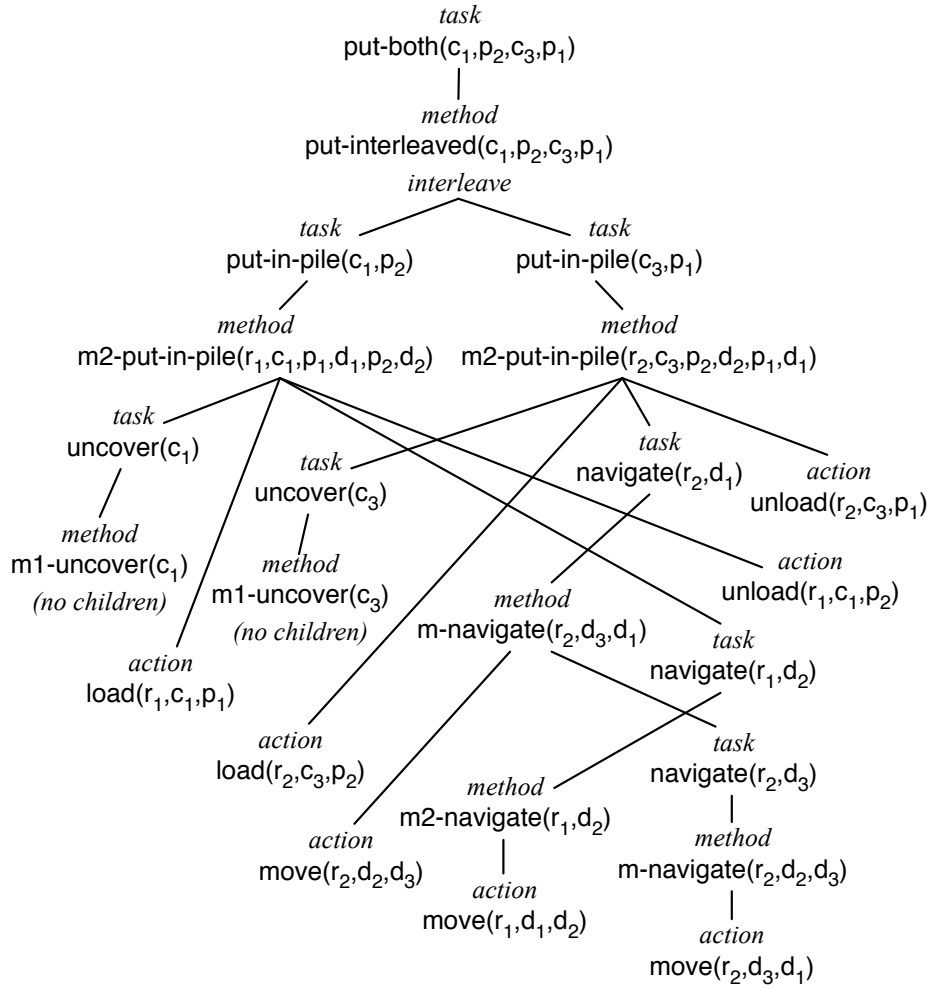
*task*
put-both($c_1$,$p_2$,$c_3$,$p_1$)

*method*
put-interleaved($c_1$,$p_2$,$c_3$,$p_1$)

*interleave*

*task*
put-in-pile($c_1$,$p_2$)

*task*
put-in-pile($c_3$,$p_1$)

*method*
m2-put-in-pile($r_1$,$c_1$,$p_1$,$d_1$,$p_2$,$d_2$)

*method*
m2-put-in-pile($r_2$,$c_3$,$p_2$,$d_2$,$p_1$,$d_1$)

*task*
uncover($c_1$)

*task*
uncover($c_3$)

*task*
navigate($r_2$,$d_1$)

*action*
unload($r_2$,$c_3$,$p_1$)

*method*
m1-uncover($c_1$)
*(no children)*

*method*
m1-uncover($c_3$)
*(no children)*

*action*
unload($r_1$,$c_1$,$p_2$)

*method*
m-navigate($r_2$,$d_3$,$d_1$)

*task*
navigate($r_1$,$d_2$)

*action*
load($r_1$,$c_1$,$p_1$)

*action*
load($r_2$,$c_3$,$p_2$)

*task*
navigate($r_2$,$d_3$)

*method*
m2-navigate($r_1$,$d_2$)

*action*
move($r_2$,$d_2$,$d_3$)

*method*
m-navigate($r_2$,$d_2$,$d_3$)

*action*
move($r_1$,$d_1$,$d_2$)

*action*
move($r_2$,$d_3$,$d_1$)